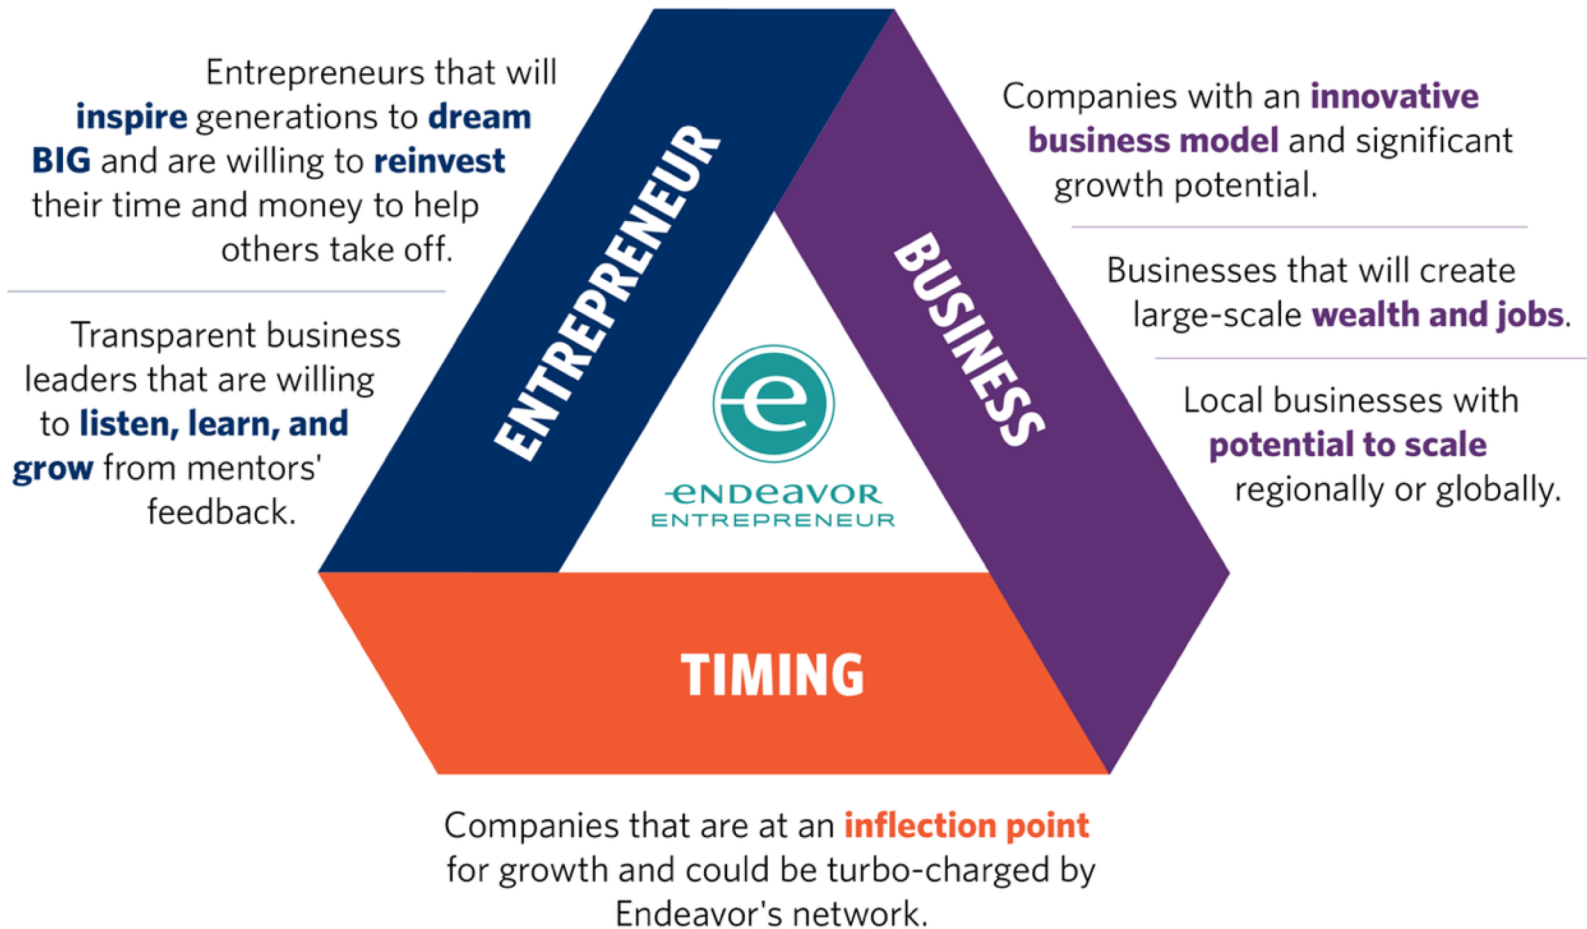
Entrepreneurs that will inspire generations to dream BIG and are willing to reinvest their time and money to help others take off.

Transparent business leaders that are willing to listen, learn, and grow from mentors' feedback.

ENTREPRENEUR

BUSINESS

Companies with an innovative business model and significant growth potential.

Businesses that will create large-scale wealth and jobs.

Local businesses with potential to scale regionally or globally.

e

endeavor
ENTREPRENEUR

TIMING

Companies that are at an inflection point for growth and could be turbo-charged by Endeavor's network.